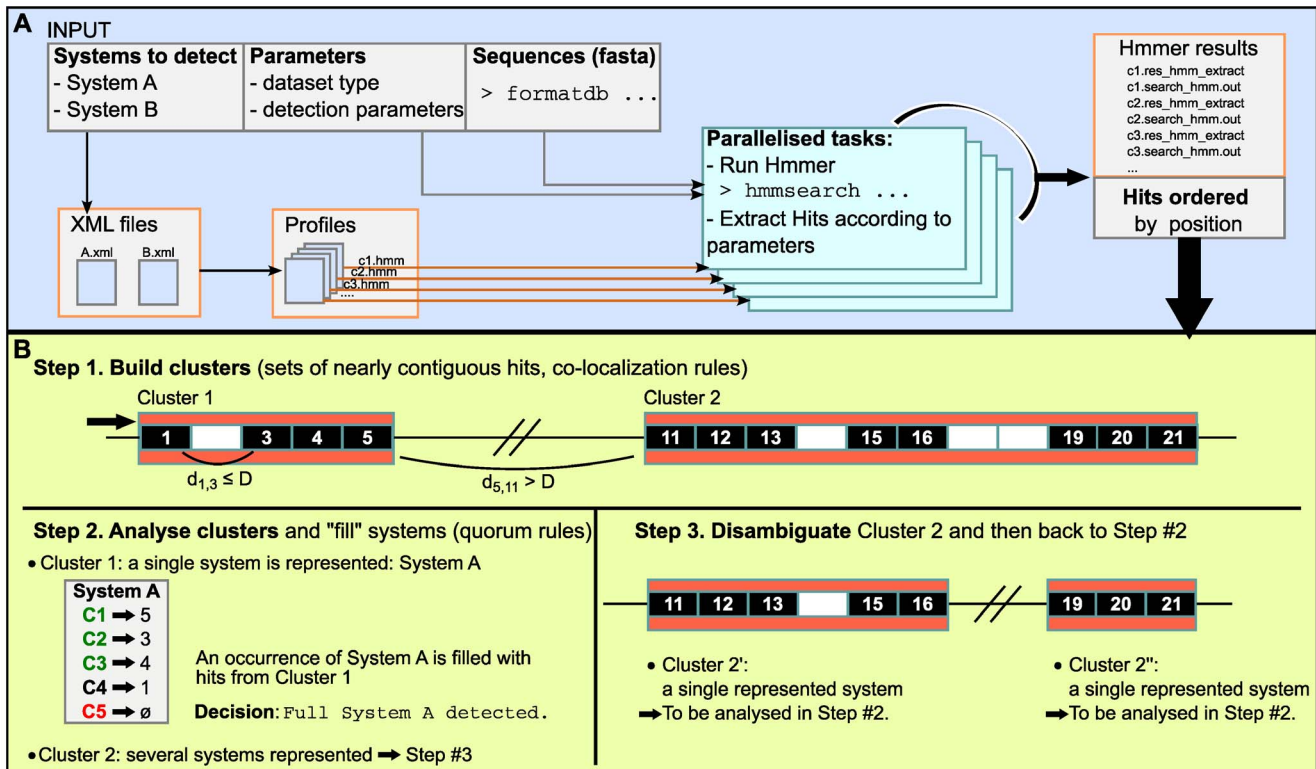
A INPUT

Systems to detect
- System A
- System B

Parameters
- dataset type
- detection parameters

Sequences (fasta)
> formatdb ...

Hmmer results
c1.res_hmm_extract
c1.search_hmm.out
c2.res_hmm_extract
c2.search_hmm.out
c3.res_hmm_extract
c3.search_hmm.out
...

Hits ordered by position

Parallelised tasks:
- Run Hmmer
> hmmsearch ...
- Extract Hits according to parameters

XML files
A.xml
B.xml

Profiles
c1.hmm
c2.hmm
c3.hmm
....

B

Step 1. Build clusters (sets of nearly contiguous hits, co-localization rules)

Cluster 1
1 3 4 5
$d_{1,3} \leq D$

$d_{5,11} > D$

Cluster 2
11 12 13 15 16 19 20 21

Step 2. Analyse clusters and "fill" systems (quorum rules)

• Cluster 1: a single system is represented: System A

| System A |
|---|
| C1 ➡ 5 |
| C2 ➡ 3 |
| C3 ➡ 4 |
| C4 ➡ 1 |
| C5 ➡ ø |

An occurrence of System A is filled with hits from Cluster 1

Decision: Full System A detected.

• Cluster 2: several systems represented ➡ Step #3

Step 3. Disambiguate Cluster 2 and then back to Step #2

11 12 13 15 16
19 20 21

• Cluster 2':
a single represented system
➡To be analysed in Step #2.

• Cluster 2'':
a single represented system
➡To be analysed in Step #2.